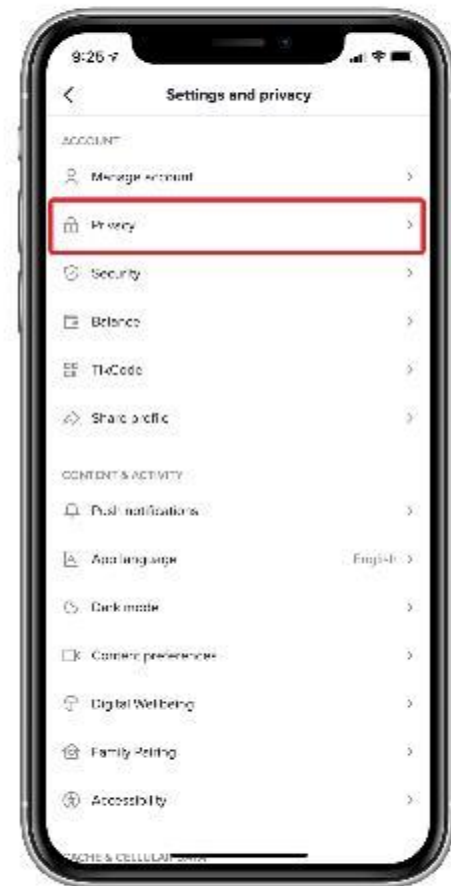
9:26

Settings and privacy

ACCOUNT

Manage account

Privacy

Security

Balance

TikCode

Share profile

CONTENT & ACTIVITY

Push notifications

App language English

Dark mode

Content preferences

Digital Wellbeing

Family Pairing

Accessibility

CACHE & CELLULAR DATA